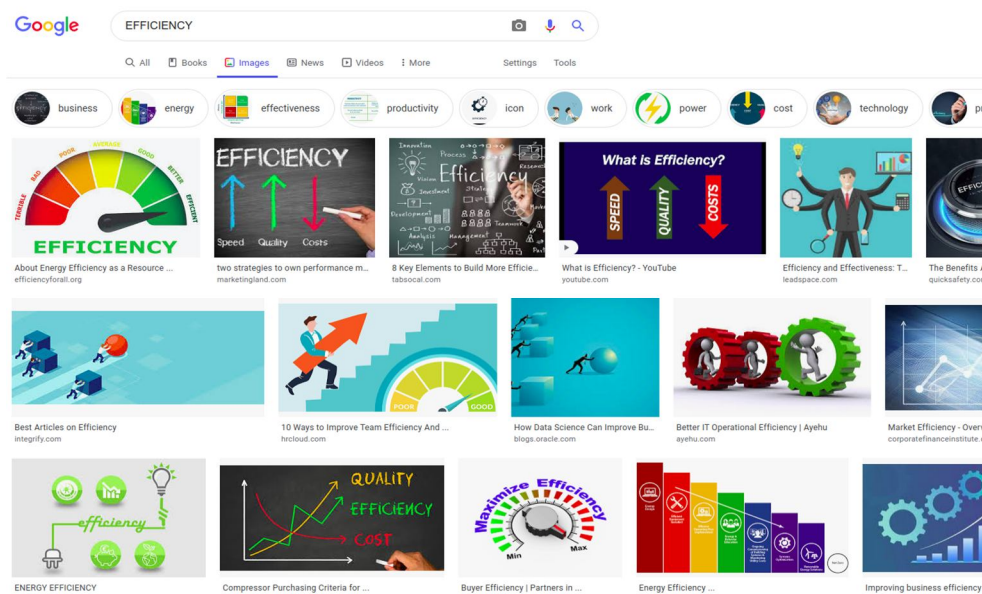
Google

EFFICIENCY

All Books Images News Videos More Settings Tools

business energy effectiveness productivity icon work power cost technology p

TERRIBLE BAD POOR AVERAGE GOOD BETTER EFFICIENT
EFFICIENCY
About Energy Efficiency as a Resource ...
efficiencyforall.org

EFFICIENCY
Speed Quality Costs
two strategies to own performance m...
marketingland.com

Innovation Process Efficiency Strategy Vision Investment Development Teamwork Management
8 Key Elements to Build More Efficie...
tabsocal.com

What is Efficiency?
SPEED QUALITY COSTS
What is Efficiency? - YouTube
youtube.com

Efficiency and Effectiveness: T...
leadspace.com

EFFI
The Benefits
quicksafety.co

Best Articles on Efficiency
integrify.com

POOR GOOD
10 Ways to Improve Team Efficiency And ...
hrcloud.com

How Data Science Can Improve Bu...
blogs.oracle.com

Better IT Operational Efficiency | Ayehu
ayehu.com

Market Efficiency - Overv
corporatefinanceinstitute.

efficiency
ENERGY EFFICIENCY

QUALITY
EFFICIENCY
COST
Compressor Purchasing Criteria for ...

Maximize Efficiency
Min Max
Buyer Efficiency | Partners in ...

Energy Efficiency ...

Improving business efficiency